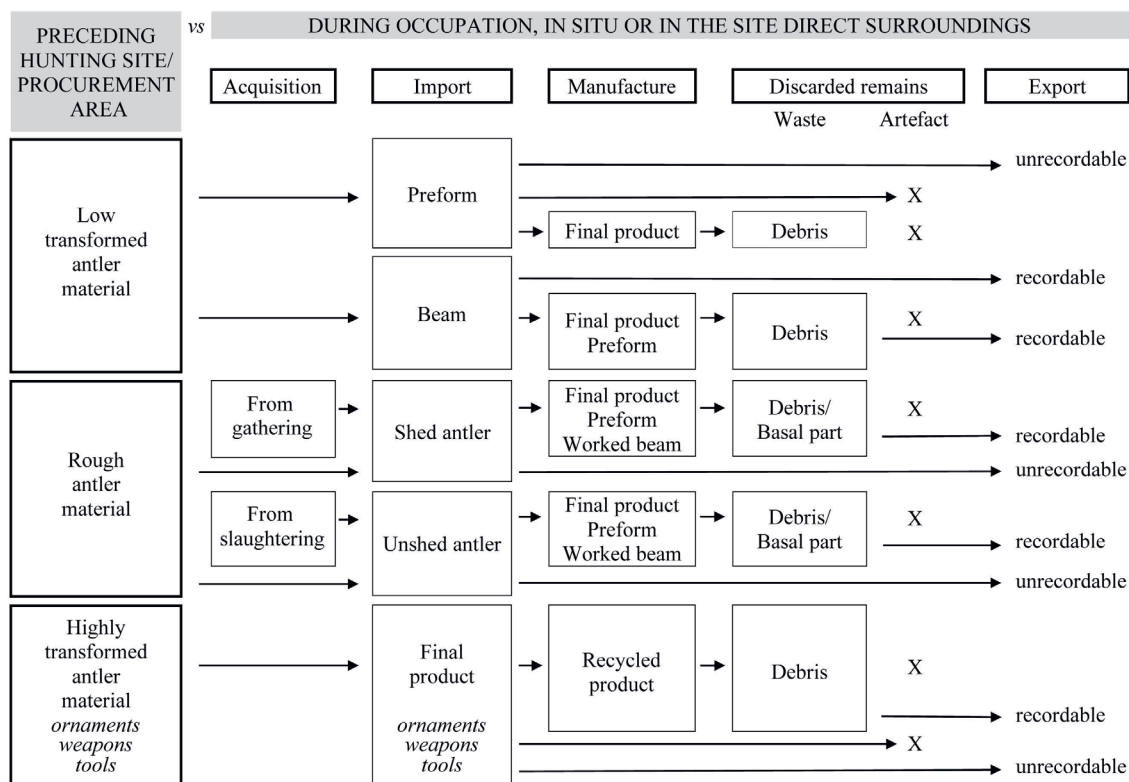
PRECEDING HUNTING SITE/ PROCUREMENT AREA

*vs*

DURING OCCUPATION, IN SITU OR IN THE SITE DIRECT SURROUNDINGS

Acquisition

Import

Manufacture

Discarded remains

Waste

Artefact

Export

Low transformed antler material

Preform

unrecordable

X

Final product

Debris

X

Beam

recordable

Final product
Preform

Debris

X

recordable

Rough antler material

From gathering

Shed antler

Final product
Preform
Worked beam

Debris/
Basal part

X

recordable

unrecordable

From slaughtering

Unshed antler

Final product
Preform
Worked beam

Debris/
Basal part

X

recordable

unrecordable

Highly transformed antler material
*ornaments*
*weapons*
*tools*

Final product
*ornaments*
*weapons*
*tools*

Recycled product

Debris

X

recordable

X

unrecordable